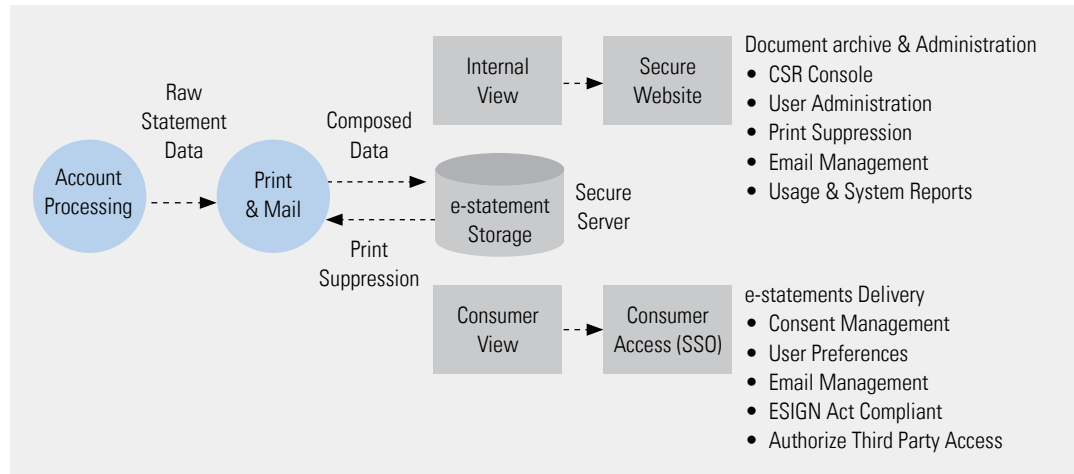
Account Processing

Raw Statement Data

Print & Mail

Composed Data

Print Suppression

e-statement Storage

Secure Server

Internal View

Secure Website

Document archive & Administration
• CSR Console
• User Administration
• Print Suppression
• Email Management
• Usage & System Reports

Consumer View

Consumer Access (SSO)

e-statements Delivery
• Consent Management
• User Preferences
• Email Management
• ESIGN Act Compliant
• Authorize Third Party Access